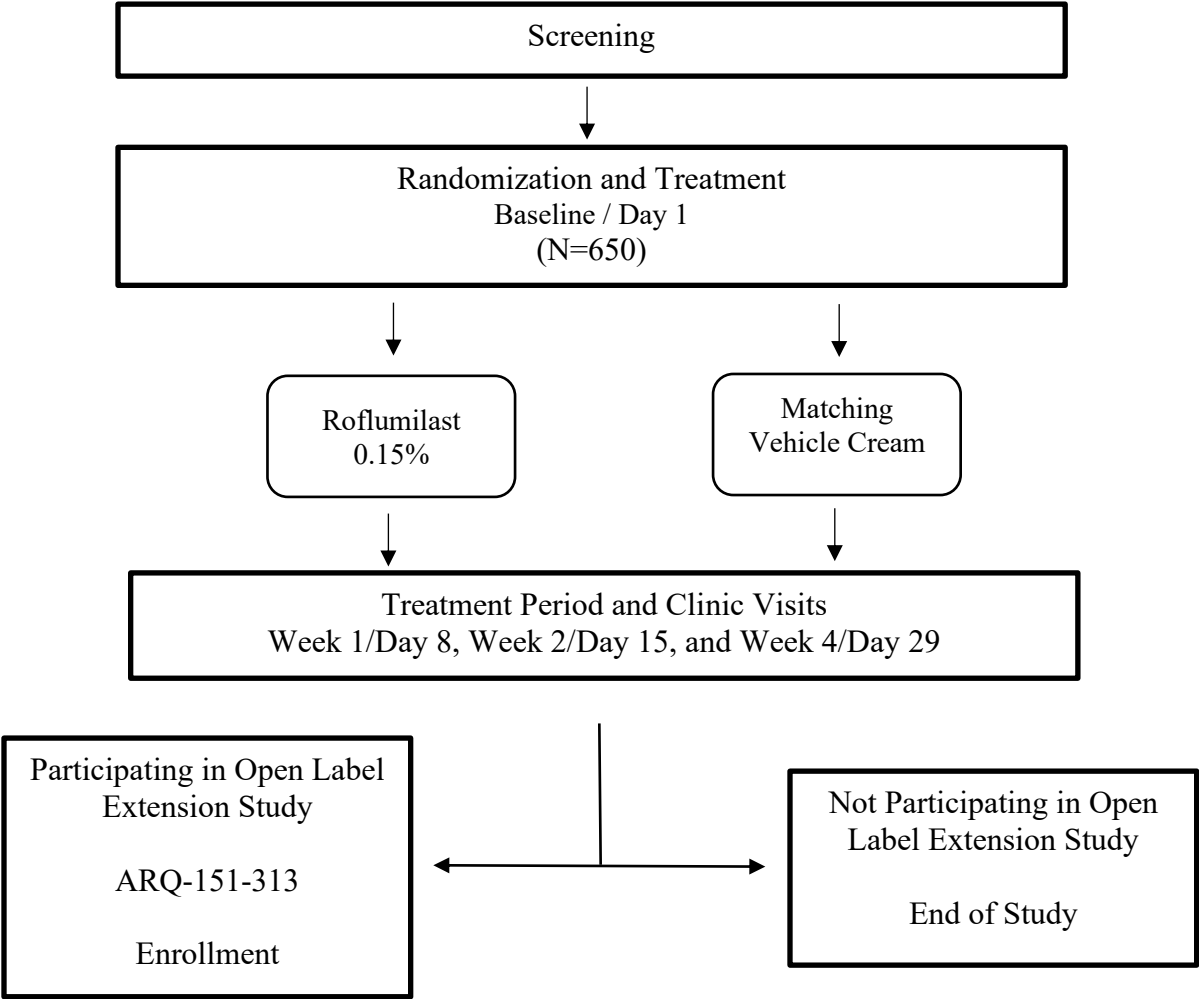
Screening

Randomization and Treatment
Baseline / Day 1
(N=650)

Roflumilast
0.15%

Matching
Vehicle Cream

Treatment Period and Clinic Visits
Week 1/Day 8, Week 2/Day 15, and Week 4/Day 29

Participating in Open Label Extension Study

ARQ-151-313

Enrollment

Not Participating in Open Label Extension Study

End of Study